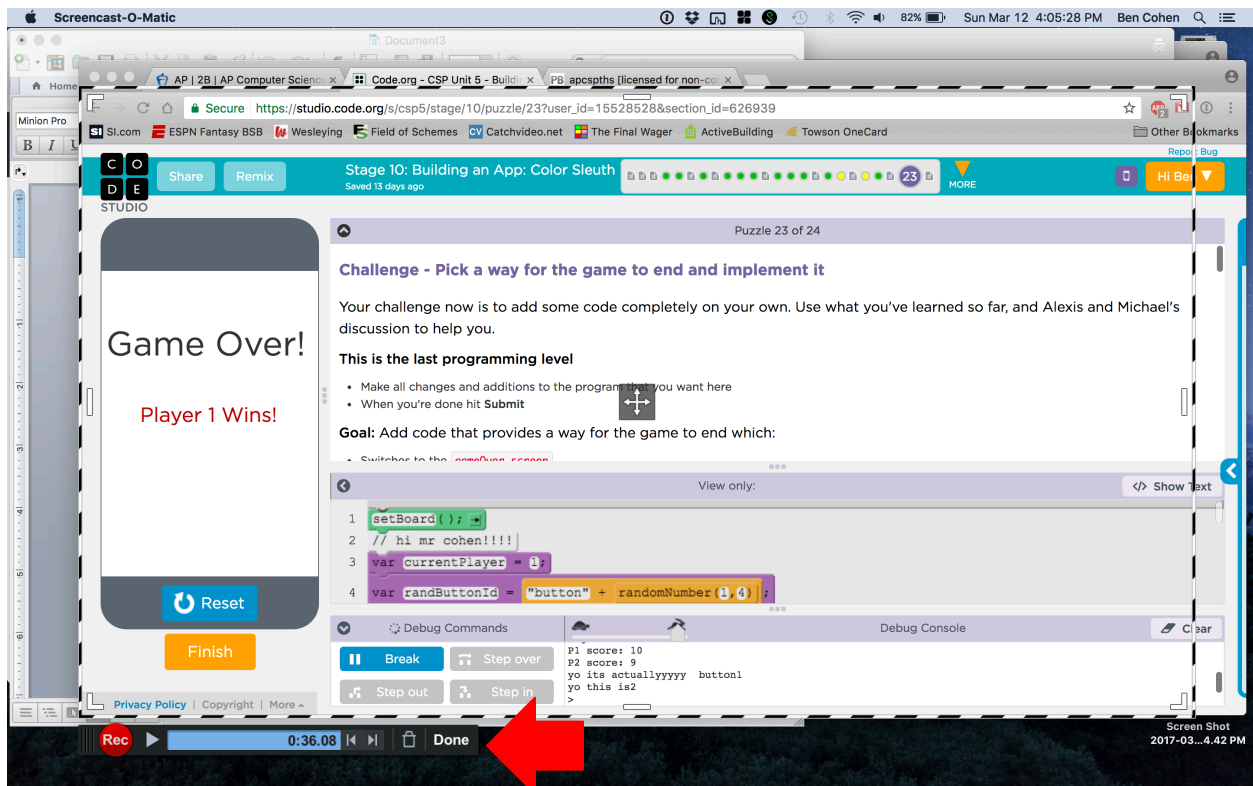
Screencast-O-Matic

82% Sun Mar 12 4:05:28 PM Ben Cohen

Document3

Home

Minion Pro

B I U

AP | 2B | AP Computer Scienc | Code.org - CSP Unit 5 - Buildi | PB apcspths [licensed for non-co

Secure https://studio.code.org/s/csp5/stage/10/puzzle/23?user_id=15528528&section_id=626939

SI.com ESPN Fantasy BSB Wesleying Field of Schemes Catchvideo.net The Final Wager ActiveBuilding Towson OneCard Other Bookmarks

Report Bug

C O D E STUDIO

Share Remix

Stage 10: Building an App: Color Sleuth
Saved 13 days ago

23

MORE

Hi Be

Game Over!

Player 1 Wins!

Reset

Finish

Privacy Policy | Copyright | More

Puzzle 23 of 24

Challenge - Pick a way for the game to end and implement it

Your challenge now is to add some code completely on your own. Use what you've learned so far, and Alexis and Michael's discussion to help you.

This is the last programming level

- Make all changes and additions to the program that you want here
- When you're done hit Submit

Goal: Add code that provides a way for the game to end which:

- Switches to the gameOver_screen

View only:

Show Text

1 setBoard();
2 // hi mr cohen!!!!
3 var currentPlayer = 1;
4 var randButtonId = "button" + randomNumber(1,4);

Debug Commands

Break Step over

Step out Step in

Debug Console

Clear

P1 score: 10
P2 score: 9
yo its actuallyyyyy button1
yo this is2
>

Rec 0:36.08 Done

Screen Shot
2017-03...4.42 PM